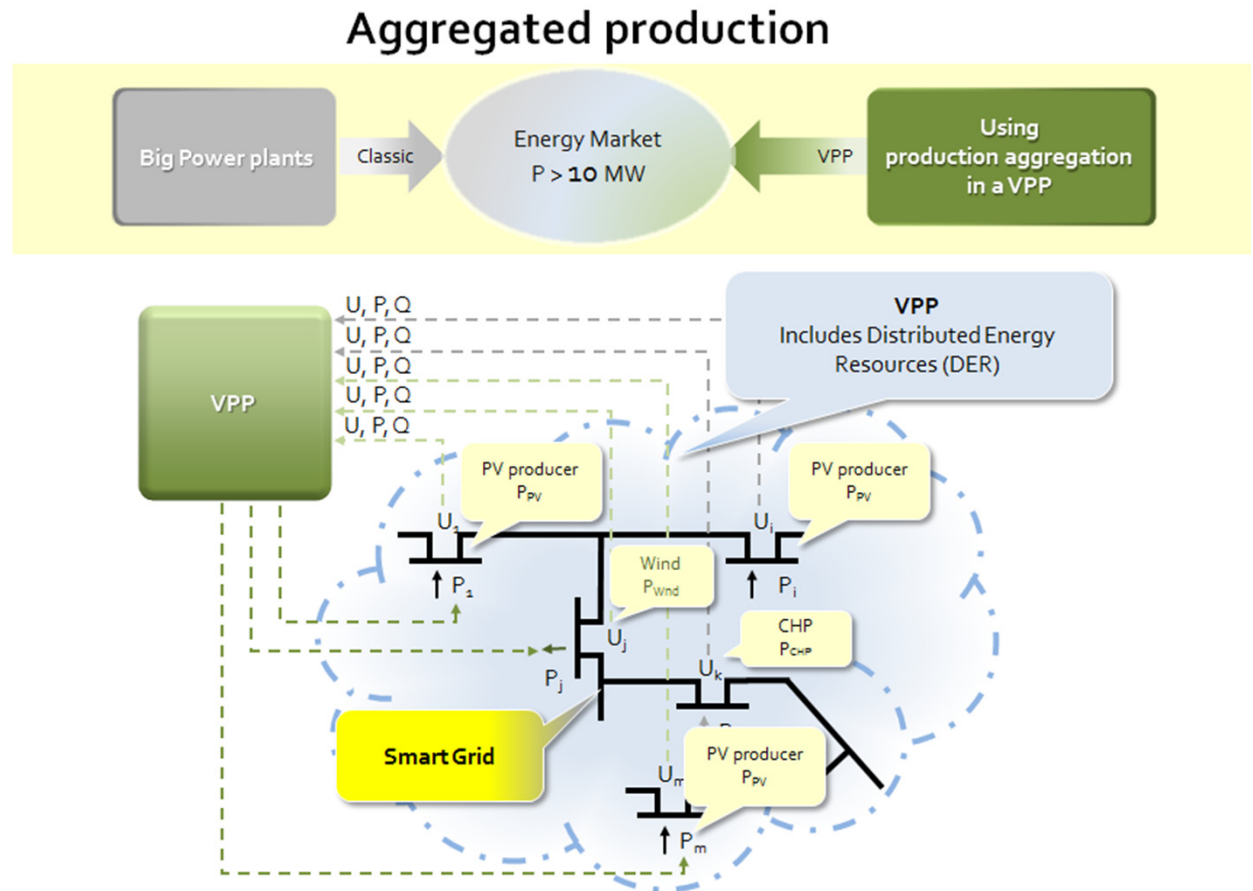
Aggregated production

Big Power plants

Classic

Energy Market
P > 10 MW

VPP

Using production aggregation in a VPP

U, P, Q
U, P, Q
U, P, Q
U, P, Q
U, P, Q

VPP

VPP
Includes Distributed Energy Resources (DER)

PV producer
$P_{PV}$

$U_1$

$P_1$

PV producer
$P_{PV}$

$U_i$

$P_i$

Wind
$P_{Wnd}$

$U_j$

$P_j$

CHP
$P_{CHP}$

$U_k$

Smart Grid

PV producer
$P_{PV}$

$U_m$

$P_m$